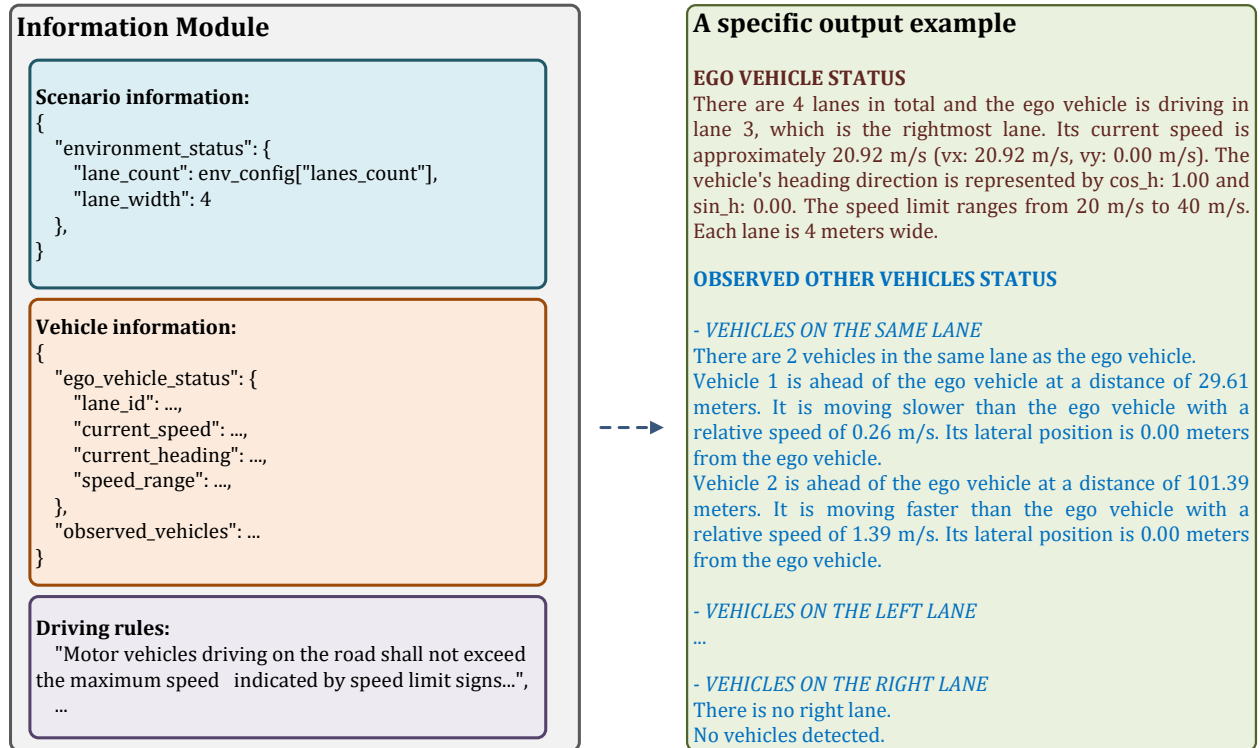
Information Module

Scenario information:
{
"environment_status": {
"lane_count": env_config["lanes_count"],
"lane_width": 4
},
}

Vehicle information:
{
"ego_vehicle_status": {
"lane_id": ...,
"current_speed": ...,
"current_heading": ...,
"speed_range": ...,
},
"observed_vehicles": ...
}

Driving rules:
"Motor vehicles driving on the road shall not exceed the maximum speed indicated by speed limit signs...",
...

A specific output example

EGO VEHICLE STATUS
There are 4 lanes in total and the ego vehicle is driving in lane 3, which is the rightmost lane. Its current speed is approximately 20.92 m/s (vx: 20.92 m/s, vy: 0.00 m/s). The vehicle's heading direction is represented by cos_h: 1.00 and sin_h: 0.00. The speed limit ranges from 20 m/s to 40 m/s. Each lane is 4 meters wide.

OBSERVED OTHER VEHICLES STATUS

- VEHICLES ON THE SAME LANE
There are 2 vehicles in the same lane as the ego vehicle.
Vehicle 1 is ahead of the ego vehicle at a distance of 29.61 meters. It is moving slower than the ego vehicle with a relative speed of 0.26 m/s. Its lateral position is 0.00 meters from the ego vehicle.
Vehicle 2 is ahead of the ego vehicle at a distance of 101.39 meters. It is moving faster than the ego vehicle with a relative speed of 1.39 m/s. Its lateral position is 0.00 meters from the ego vehicle.

- VEHICLES ON THE LEFT LANE
...

- VEHICLES ON THE RIGHT LANE
There is no right lane.
No vehicles detected.